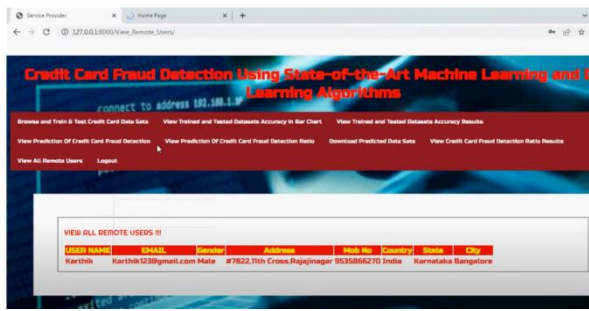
Service Provider × Home Page × +

127.0.0.1:8000/View_Remote_Users/

Credit Card Fraud Detection Using State-of-the-Art Machine Learning and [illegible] Learning Algorithms

connect to address 192.168.1.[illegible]

Browse and Train & Test Credit Card Data Sets View Trained and Tested Datasets Accuracy in Bar Chart View Trained and Tested Datasets Accuracy Results

View Prediction Of Credit Card Fraud Detection View Prediction Of Credit Card Fraud Detection Ratio Download Predicted Data Sets View Credit Card Fraud Detection Ratio Results

View All Remote Users Logout

VIEW ALL REMOTE USERS !!!

| USER NAME | EMAIL | Gender | Address | Mob No | Country | State | City |
|---|---|---|---|---|---|---|---|
| Karthik | Karthik123@gmail.com | Male | #7822,11th Cross,Rajajinagar | 9535866270 | India | Karnataka | Bangalore |